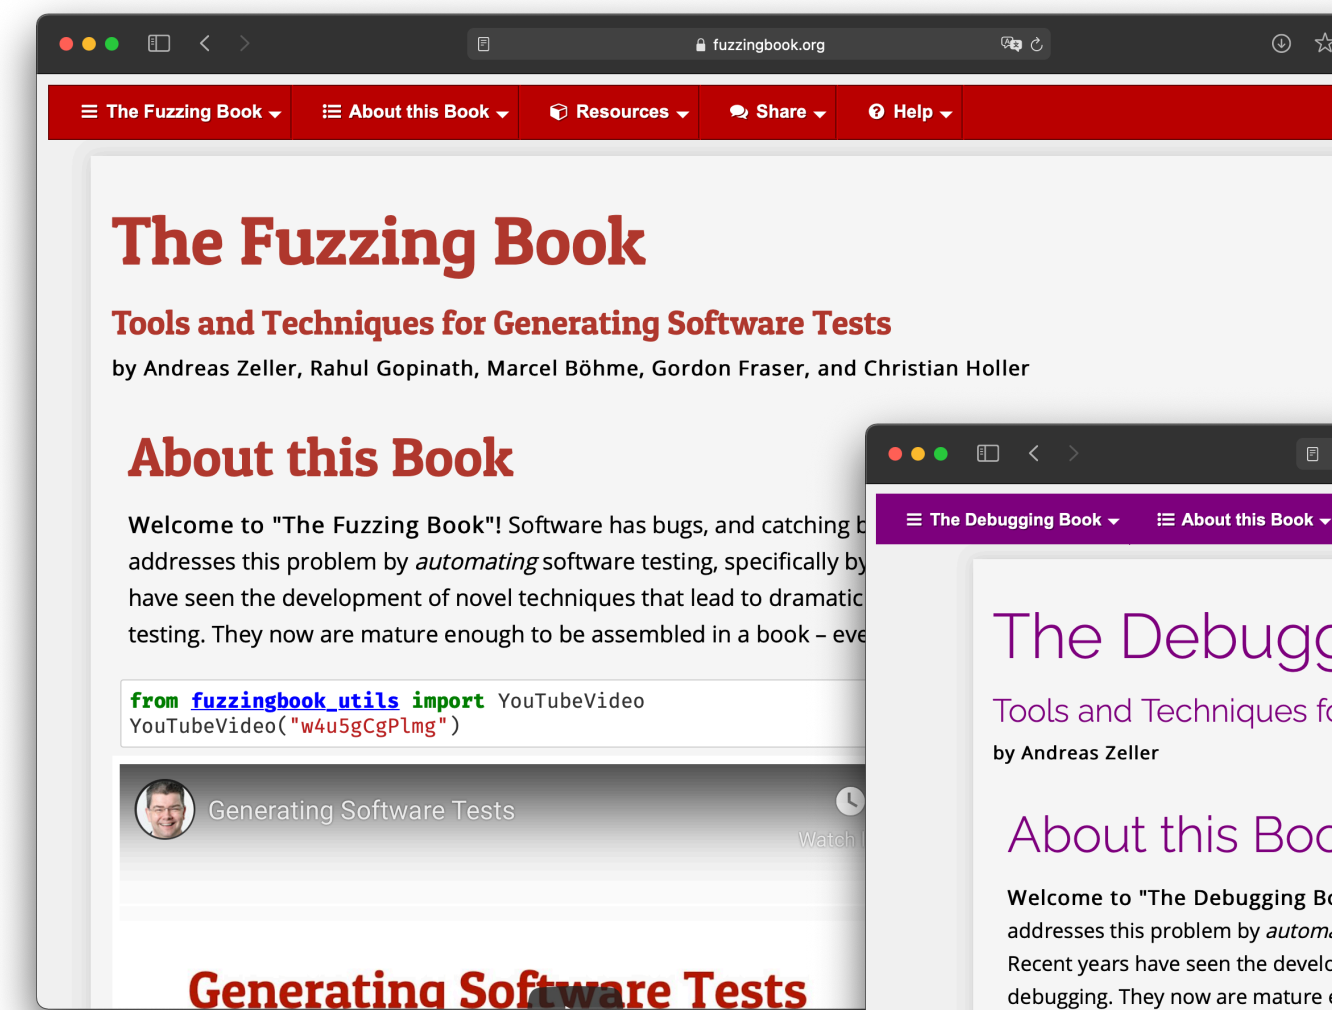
fuzzingbook.org

The Fuzzing Book About this Book Resources Share Help

The Fuzzing Book

Tools and Techniques for Generating Software Tests

by Andreas Zeller, Rahul Gopinath, Marcel Böhme, Gordon Fraser, and Christian Holler

About this Book

Welcome to "The Fuzzing Book"! Software has bugs, and catching b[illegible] addresses this problem by *automating* software testing, specifically by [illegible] have seen the development of novel techniques that lead to dramatic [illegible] testing. They now are mature enough to be assembled in a book – eve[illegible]

from fuzzingbook_utils import YouTubeVideo
YouTubeVideo("w4u5gCgPlmg")

Generating Software Tests

Watch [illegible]

Generating Software Tests

The Debugging Book About this Book

The Debugg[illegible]

Tools and Techniques f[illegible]

by Andreas Zeller

About this Boo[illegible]

Welcome to "The Debugging Bo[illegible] addresses this problem by automa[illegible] Recent years have seen the develo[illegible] debugging. They now are mature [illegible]